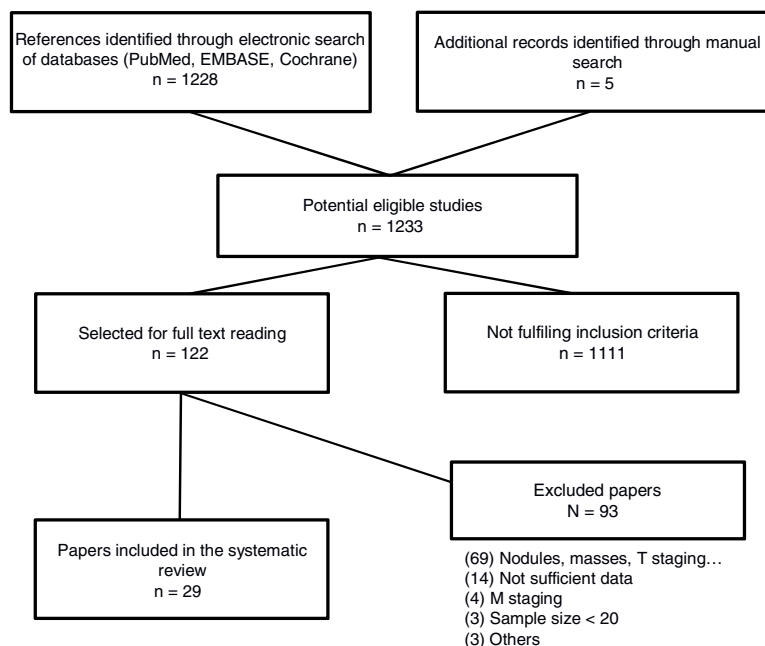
References identified through electronic search of databases (PubMed, EMBASE, Cochrane)
n = 1228

Additional records identified through manual search
n = 5

Potential eligible studies
n = 1233

Selected for full text reading
n = 122

Not fulfiling inclusion criteria
n = 1111

Excluded papers
N = 93

(69) Nodules, masses, T staging…
(14) Not sufficient data
(4) M staging
(3) Sample size < 20
(3) Others

Papers included in the systematic review
n = 29